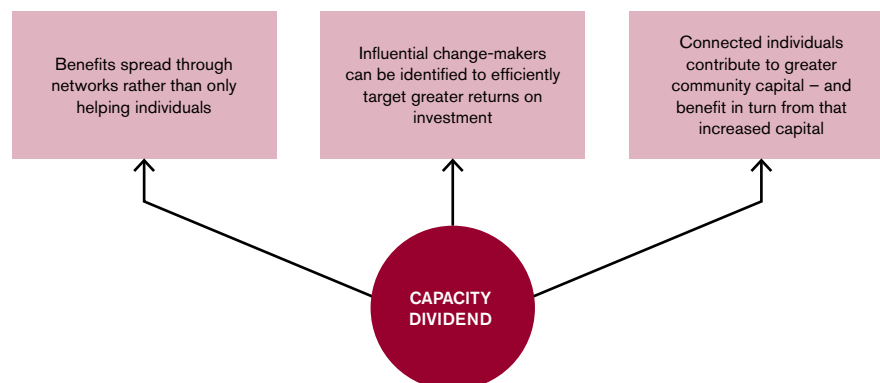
Benefits spread through networks rather than only helping individuals

Influential change-makers can be identified to efficiently target greater returns on investment

Connected individuals contribute to greater community capital – and benefit in turn from that increased capital

CAPACITY DIVIDEND